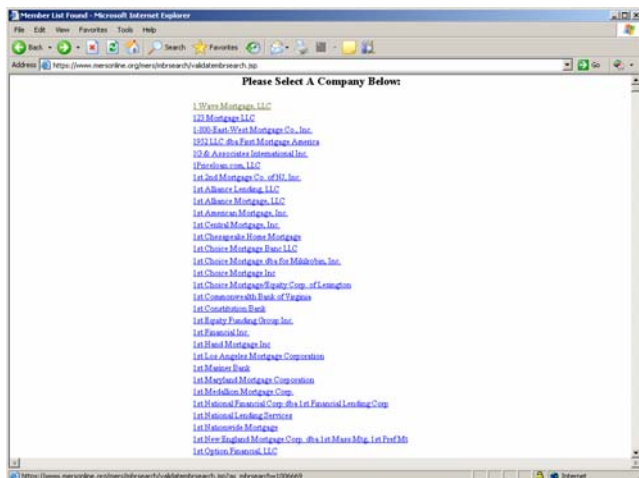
Member List Found - Microsoft Internet Explorer

File Edit View Favorites Tools Help

Back Search Favorites

Address https://www.mersonline.org/mers/mbrsearch/validatembrsearch.jsp Go

Please Select A Company Below:

1 Wave Mortgage, LLC
123 Mortgage LLC
1-800-East-West Mortgage Co., Inc.
1952 LLC dba First Mortgage America
1O & Associates International Inc.
1Pricelcan.com, LLC
1st 2nd Mortgage Co. of NJ, Inc.
1st Alliance Lending, LLC
1st Alliance Mortgage, LLC
1st American Mortgage, Inc.
1st Central Mortgage, Inc.
1st Chesapeake Home Mortgage
1st Choice Mortgage Banc LLC
1st Choice Mortgage dba for Mikkelsen, Inc.
1st Choice Mortgage Inc
1st Choice Mortgage/Equity Corp. of Lexington
1st Commonwealth Bank of Virginia
1st Constitution Bank
1st Equity Funding Group Inc.
1st Financial Inc.
1st Hand Mortgage Inc
1st Los Angeles Mortgage Corporation
1st Mariner Bank
1st Maryland Mortgage Corporation
1st Medallion Mortgage Corp.
1st National Financial Corp dba 1st Financial Lending Corp
1st National Lending Services
1st Nationwide Mortgage
1st New England Mortgage Corp. dba 1st Mass Mtg, 1st Pref Mt
1st Option Financial, LLC

https://www.mersonline.org/mers/mbrsearch/validatembrsearch.jsp?ac_mbrsearch=1006669

Internet